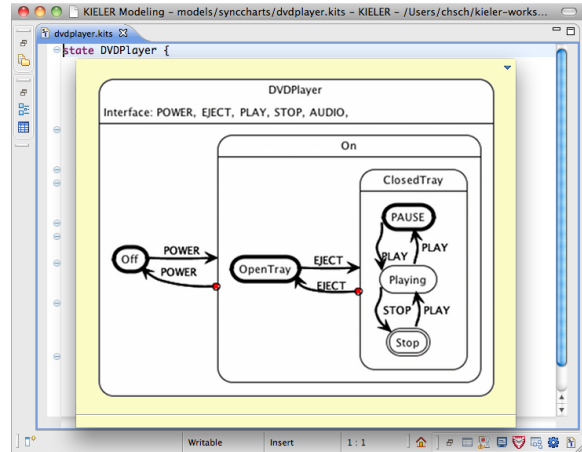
KIELER Modeling - models/syncchart/dvdplayer.kits - KIELER - /Users/chsch/kieler-works...

dvdplayer.kits

state DVDPlayer {

DVDPlayer

Interface: POWER, EJECT, PLAY, STOP, AUDIO,

On

ClosedTray

PAUSE

PLAY

PLAY

Playing

STOP

PLAY

Stop

Off

POWER

POWER

OpenTray

EJECT

EJECT

Writable

Insert

1 : 1